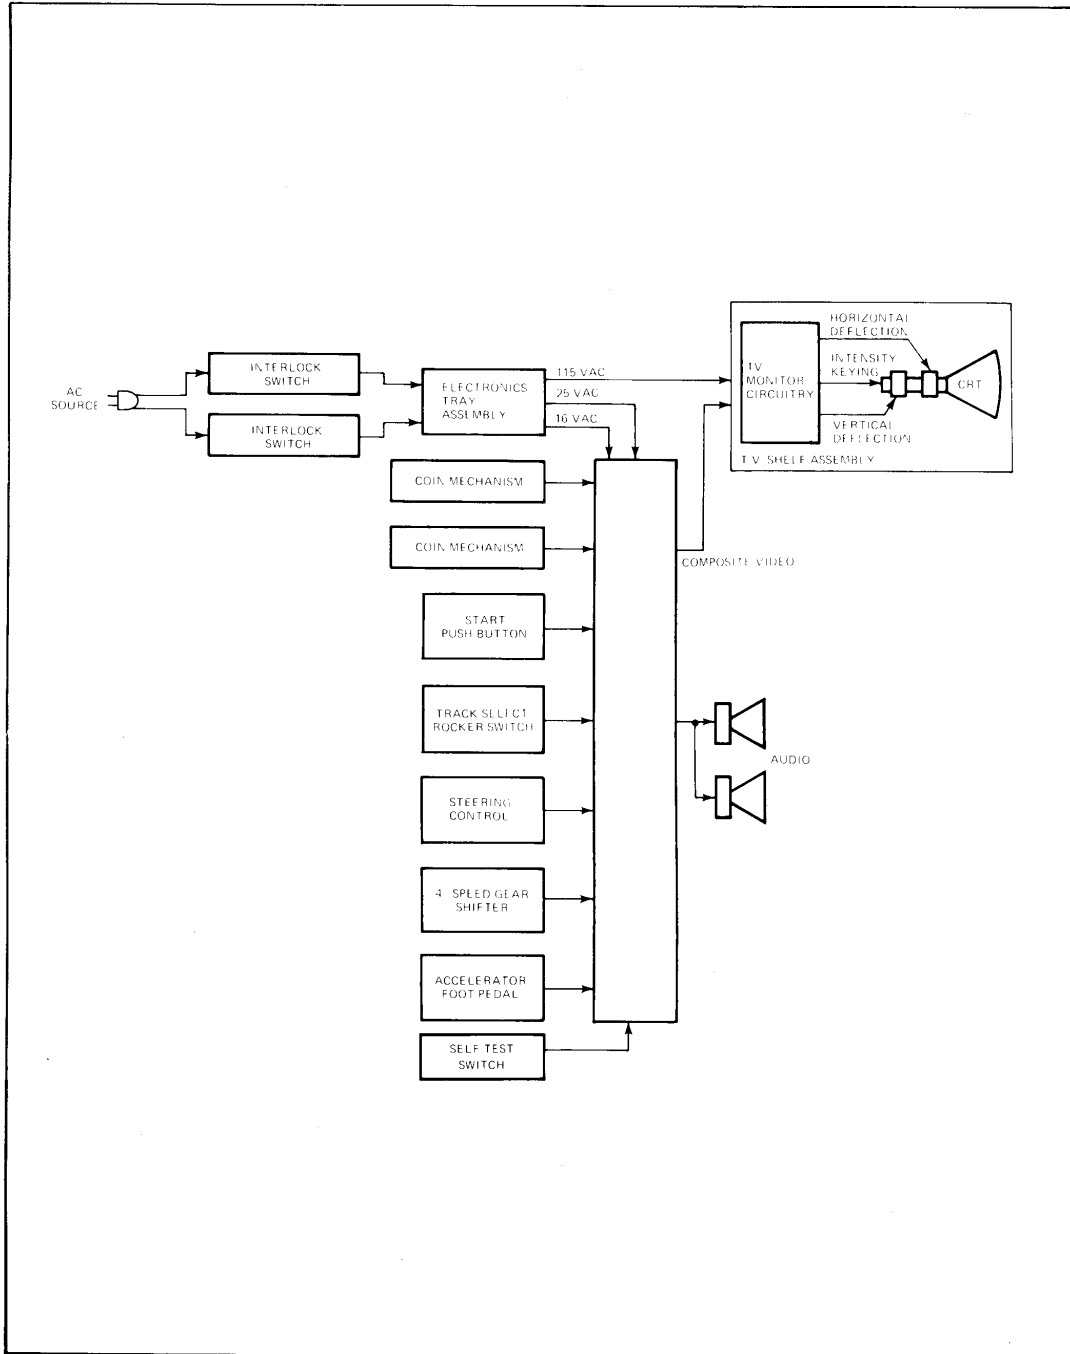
AC SOURCE

INTERLOCK SWITCH

INTERLOCK SWITCH

ELECTRONICS TRAY ASSEMBLY

115 VAC

25 VAC

16 VAC

TV MONITOR CIRCUITRY

HORIZONTAL DEFLECTION

INTENSITY KEYING

VERTICAL DEFLECTION

CRT

T.V. SHELF ASSEMBLY

COIN MECHANISM

COIN MECHANISM

COMPOSITE VIDEO

START PUSH BUTTON

TRACK SELECT ROCKER SWITCH

AUDIO

STEERING CONTROL

4 - SPEED GEAR SHIFTER

ACCELERATOR FOOT PEDAL

SELF TEST SWITCH